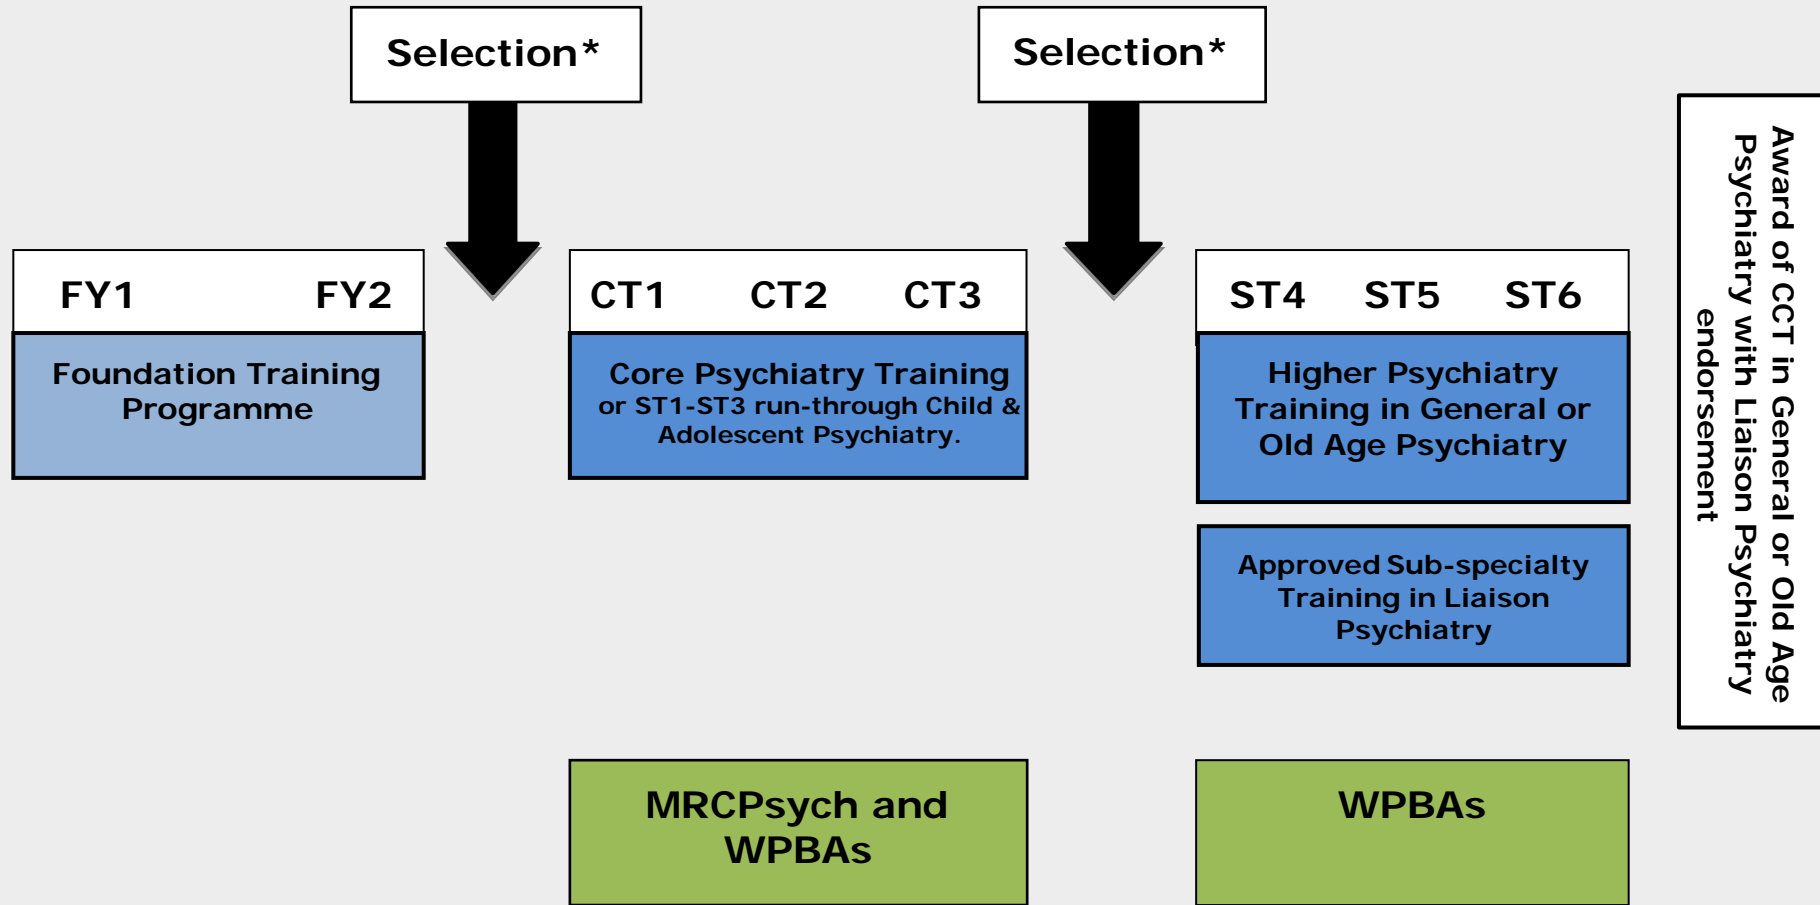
Selection*

Selection*

FY1 FY2

Foundation Training Programme

CT1 CT2 CT3

Core Psychiatry Training or ST1-ST3 run-through Child & Adolescent Psychiatry.

ST4 ST5 ST6

Higher Psychiatry Training in General or Old Age Psychiatry

Approved Sub-specialty Training in Liaison Psychiatry

Award of CCT in General or Old Age Psychiatry with Liaison Psychiatry endorsement

MRCPsych and WPBAs

WPBAs